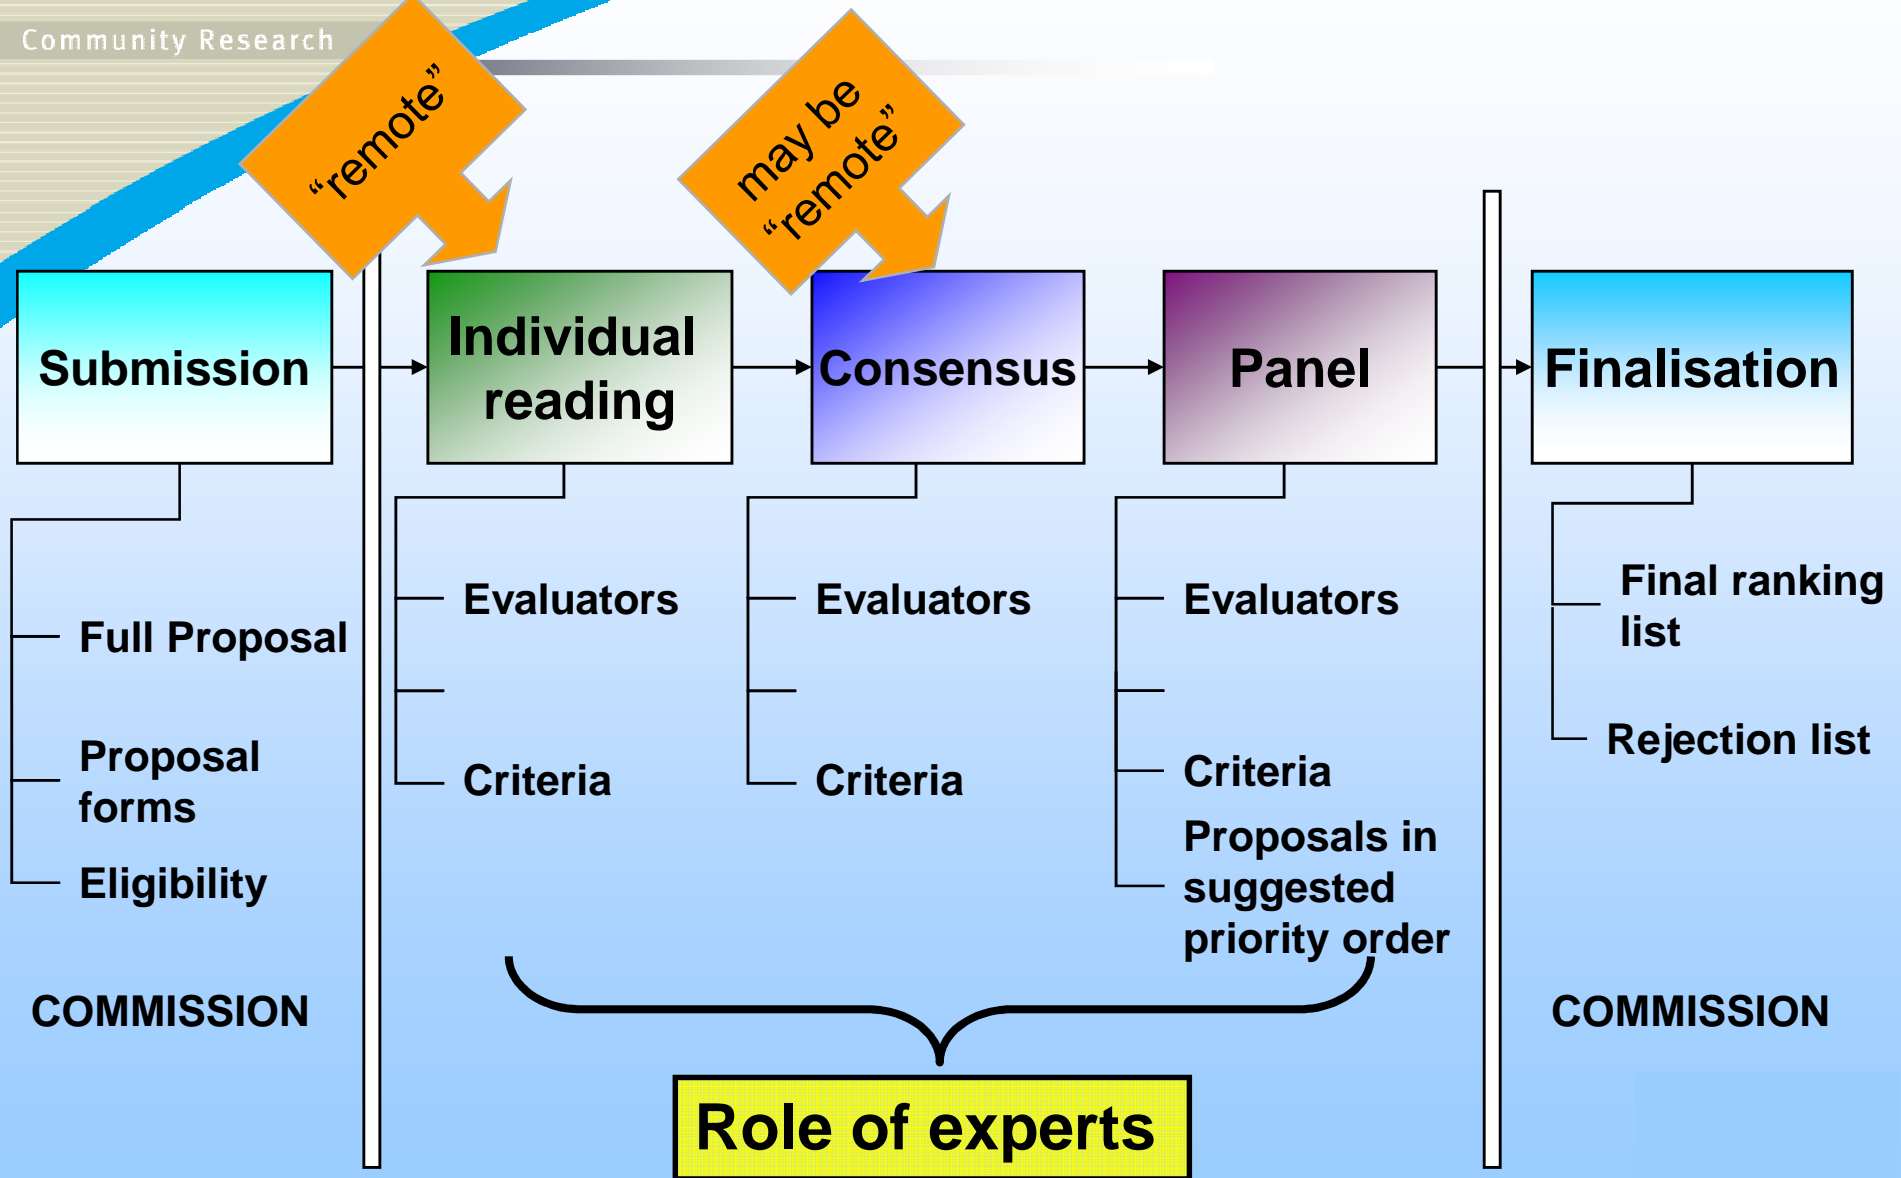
Community Research

“remote”

may be “remote”

Submission

Individual reading

Consensus

Panel

Finalisation

Full Proposal

Proposal forms

Eligibility

Evaluators

Criteria

Evaluators

Criteria

Evaluators

Criteria

Proposals in suggested priority order

Final ranking list

Rejection list

COMMISSION

COMMISSION

Role of experts